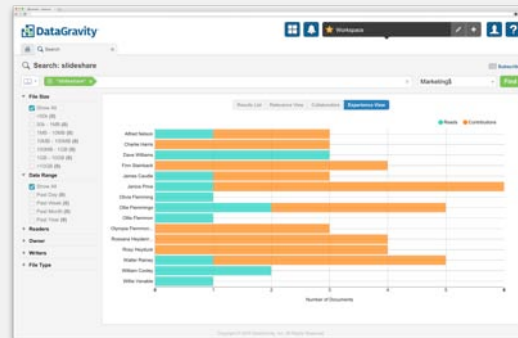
DataGravity

Workspace

Search

Search: slideshare

Subscribe

"slideshare"

Marketing$

Find

File Size

Show All

Date Range

Show All

Past Day

Past Week

Past Month

Past Year

Readers

Owner

Writers

File Type

Results List

Relevance View

Collaboration

Experience View

Reads

Contributions

Alfred Nelson

Charlie Harris

Dave Williams

Finn Stanback

James Caudle

Janice Price

Olivia Flemming

Ollie Flemmings

Ollie Flemmon

Olympia Flemmon...

Roseana Heydem...

Roxy Haydock

Walter Rainey

William Conley

Willie Venable

0

1

2

3

4

5

6

Number of Documents